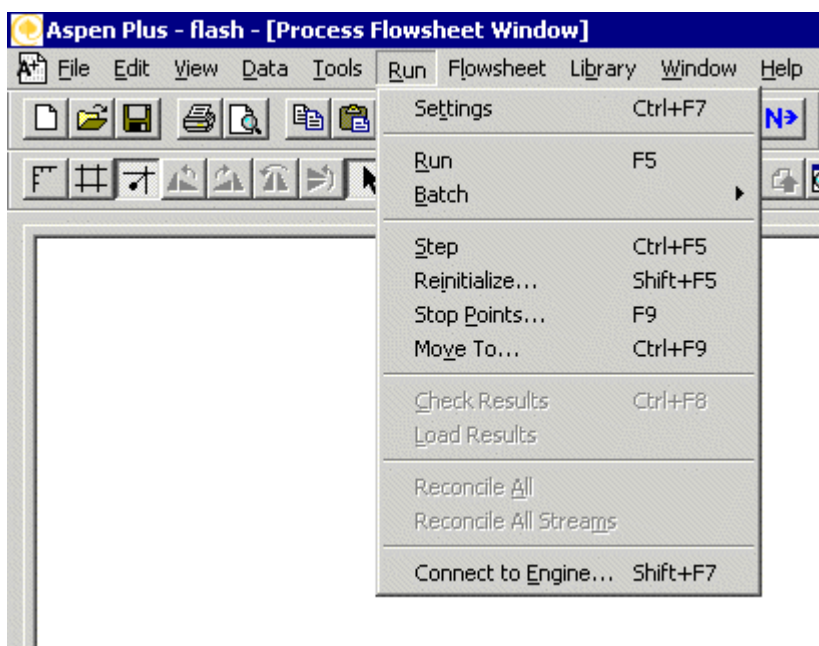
Aspen Plus - flash - [Process Flowsheet Window]

File Edit View Data Tools Run Flowsheet Library Window Help

N>

Settings Ctrl+F7

Run F5
Batch

Step Ctrl+F5
Reinitialize... Shift+F5
Stop Points... F9
Move To... Ctrl+F9

Check Results Ctrl+F8
Load Results

Reconcile All
Reconcile All Streams

Connect to Engine... Shift+F7